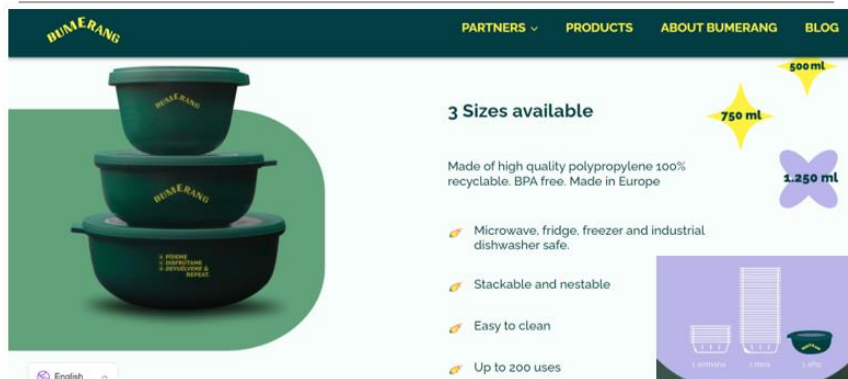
BUMERANG

PARTNERS ⌄ PRODUCTS ABOUT BUMERANG BLOG

BUMERANG

BUMERANG

BUMERANG

PÍDEME
DISFRÚTAME
DEVUÉLVEME &
REPEAT

3 Sizes available

500ml

750 ml

1.250 ml

Made of high quality polypropylene 100% recyclable. BPA free. Made in Europe

Microwave, fridge, freezer and industrial dishwasher safe.

Stackable and nestable

Easy to clean

Up to 200 uses

English

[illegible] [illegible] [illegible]